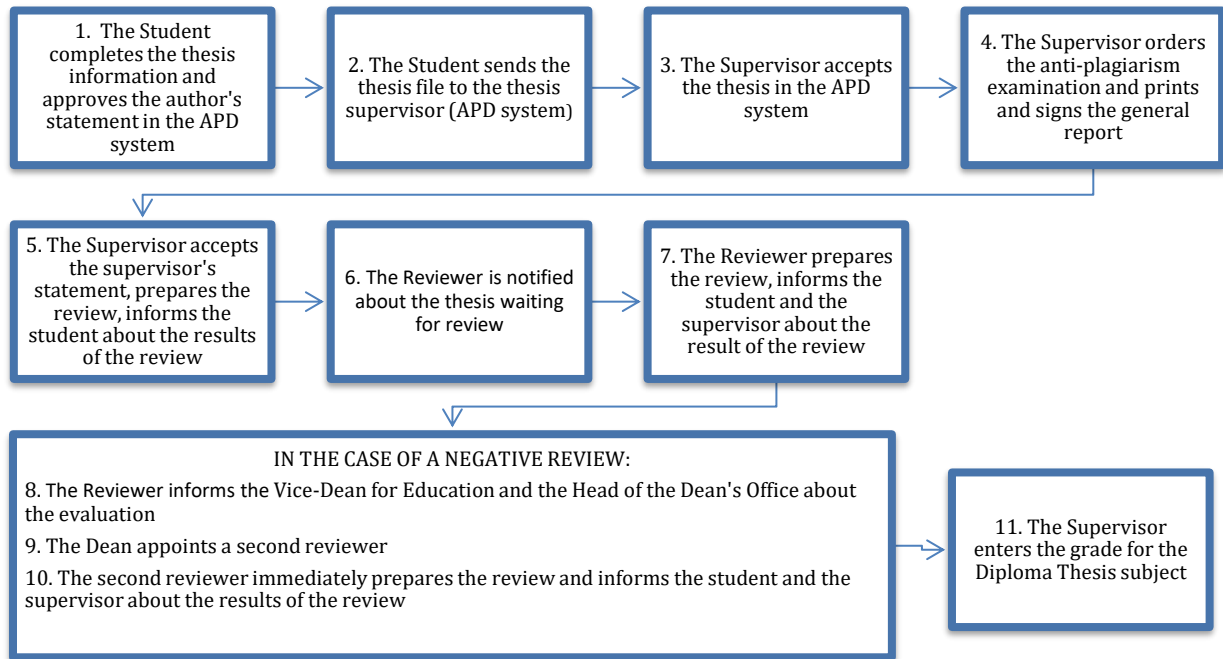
1. The Student completes the thesis information and approves the author's statement in the APD system

2. The Student sends the thesis file to the thesis supervisor (APD system)

3. The Supervisor accepts the thesis in the APD system

4. The Supervisor orders the anti-plagiarism examination and prints and signs the general report

5. The Supervisor accepts the supervisor's statement, prepares the review, informs the student about the results of the review

6. The Reviewer is notified about the thesis waiting for review

7. The Reviewer prepares the review, informs the student and the supervisor about the result of the review

IN THE CASE OF A NEGATIVE REVIEW:

8. The Reviewer informs the Vice-Dean for Education and the Head of the Dean's Office about the evaluation

9. The Dean appoints a second reviewer

10. The second reviewer immediately prepares the review and informs the student and the supervisor about the results of the review

11. The Supervisor enters the grade for the Diploma Thesis subject